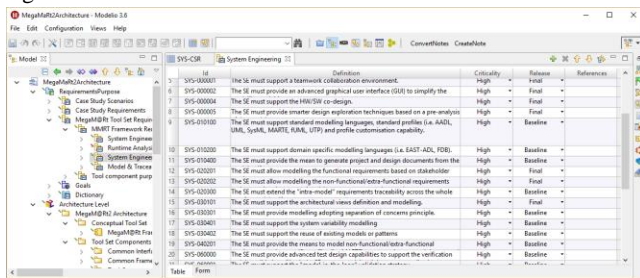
MegaMaRt2Architecture - Modelio 3.6

File Edit Configuration Views Help

ConvertNotes CreateNote

Model

SYS-CSR

System Engineering

MegaMaRt2Architecture

RequirementsPurpose

Case Study Scenarios

Case Study Requirements

MegaM@Rt Tool Set Requir

MMRT Framework Re

System Engineer

Runtime Analysi

System Engineer

Model & Tracea

Tool component purp

Goals

Dictionary

Architecture Level

MegaM@Rt Architecture

Conceptual Tool Set

MegaM@Rt Fran

Tool Set Components

Common Interfa

Common Frame

| | Id | Definition | Criticality | Release | References |
|---|---|---|---|---|---|
| 5 | SYS-000001 | The SE must support a teamwork collaboration environment. | High | Final | |
| 6 | SYS-000002 | The SE must provide an advanced graphical user interface (GUI) to simplify the | High | Final | |
| 7 | SYS-000004 | The SE must support the HW/SW co-design. | High | Final | |
| 8 | SYS-000005 | The SE must provide smarter design exploration techniques based on a pre-analysis | High | Final | |
| 9 | SYS-010100 | The SE must support standard modelling languages, standard profiles (i.e. AADL, UML, SysML, MARTE, fUML, UTP) and profile customisation capability. | High | Baseline | |
| 10 | SYS-010200 | The SE must support domain specific modelling languages (i.e. EAST-ADL, FDB). | High | Baseline | |
| 11 | SYS-010400 | The SE must provide the mean to generate project and design documents from the | High | Baseline | |
| 12 | SYS-020201 | The SE must allow modelling the functional requirements based on stakeholder | High | Final | |
| 13 | SYS-020202 | The SE must allow modelling the non-functional/extra-functional requirements | High | Final | |
| 14 | SYS-020300 | The SE must extend the "intra-model" requirements traceability across the whole | High | Baseline | |
| 15 | SYS-030101 | The SE must support the architectural views definition and modelling. | High | Baseline | |
| 16 | SYS-030301 | The SE must provide modelling adopting separation of concerns principle. | High | Baseline | |
| 17 | SYS-030401 | The SE must support the system variability modelling | High | Final | |
| 18 | SYS-030402 | The SE must support the reuse of existing models or patterns | High | Final | |
| 19 | SYS-040201 | The SE must provide the means to model non-functional/extra-functional | High | Baseline | |
| 20 | SYS-060000 | The SE must provide advanced test design capabilities to support the verification | High | Baseline | |

Table Form